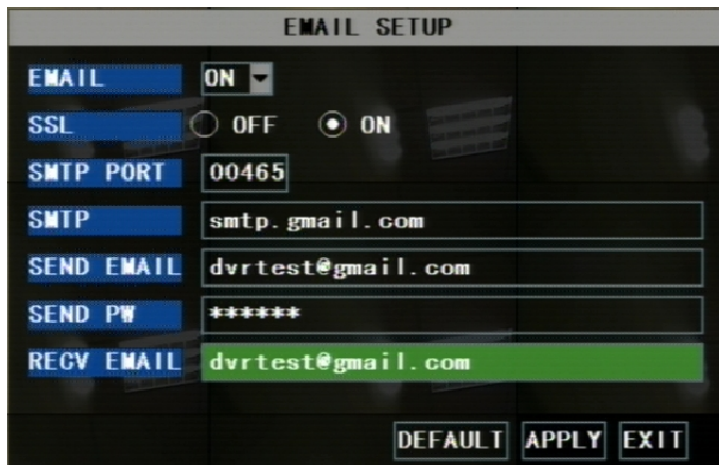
EMAIL SETUP

| | |
|---|---|
| EMAIL | ON |
| SSL | OFF ON |
| SMTP PORT | 00465 |
| SMTP | smtp.gmail.com |
| SEND EMAIL | dvrtest@gmail.com |
| SEND PW | ****** |
| RECV EMAIL | dvrtest@gmail.com |

DEFAULT APPLY EXIT